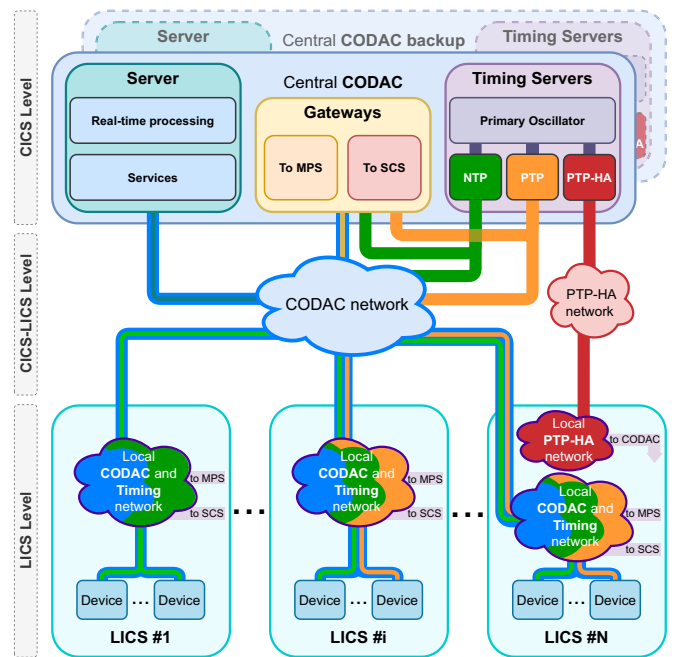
CICS Level

CICS-LICS Level

LICS Level

Server

Central CODAC backup

Timing Servers

Server

Real-time processing

Services

Central CODAC

Gateways

To MPS

To SCS

Timing Servers

Primary Oscillator

NTP

PTP

PTP-HA

CODAC network

PTP-HA network

Local CODAC and Timing network

to MPS

to SCS

Device

...

Device

LICS #1

...

Local CODAC and Timing network

to MPS

to SCS

Device

...

Device

LICS #i

...

Local PTP-HA network

to CODAC

Local CODAC and Timing network

to MPS

to SCS

Device

...

Device

LICS #N